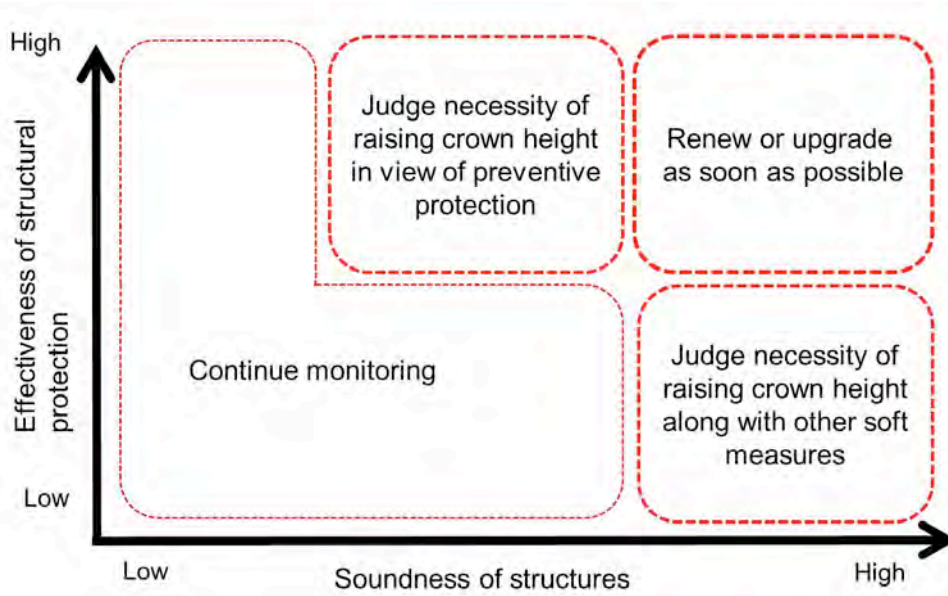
High

Effectiveness of structural protection

Low

Judge necessity of raising crown height in view of preventive protection

Renew or upgrade as soon as possible

Continue monitoring

Judge necessity of raising crown height along with other soft measures

Low

Soundness of structures

High